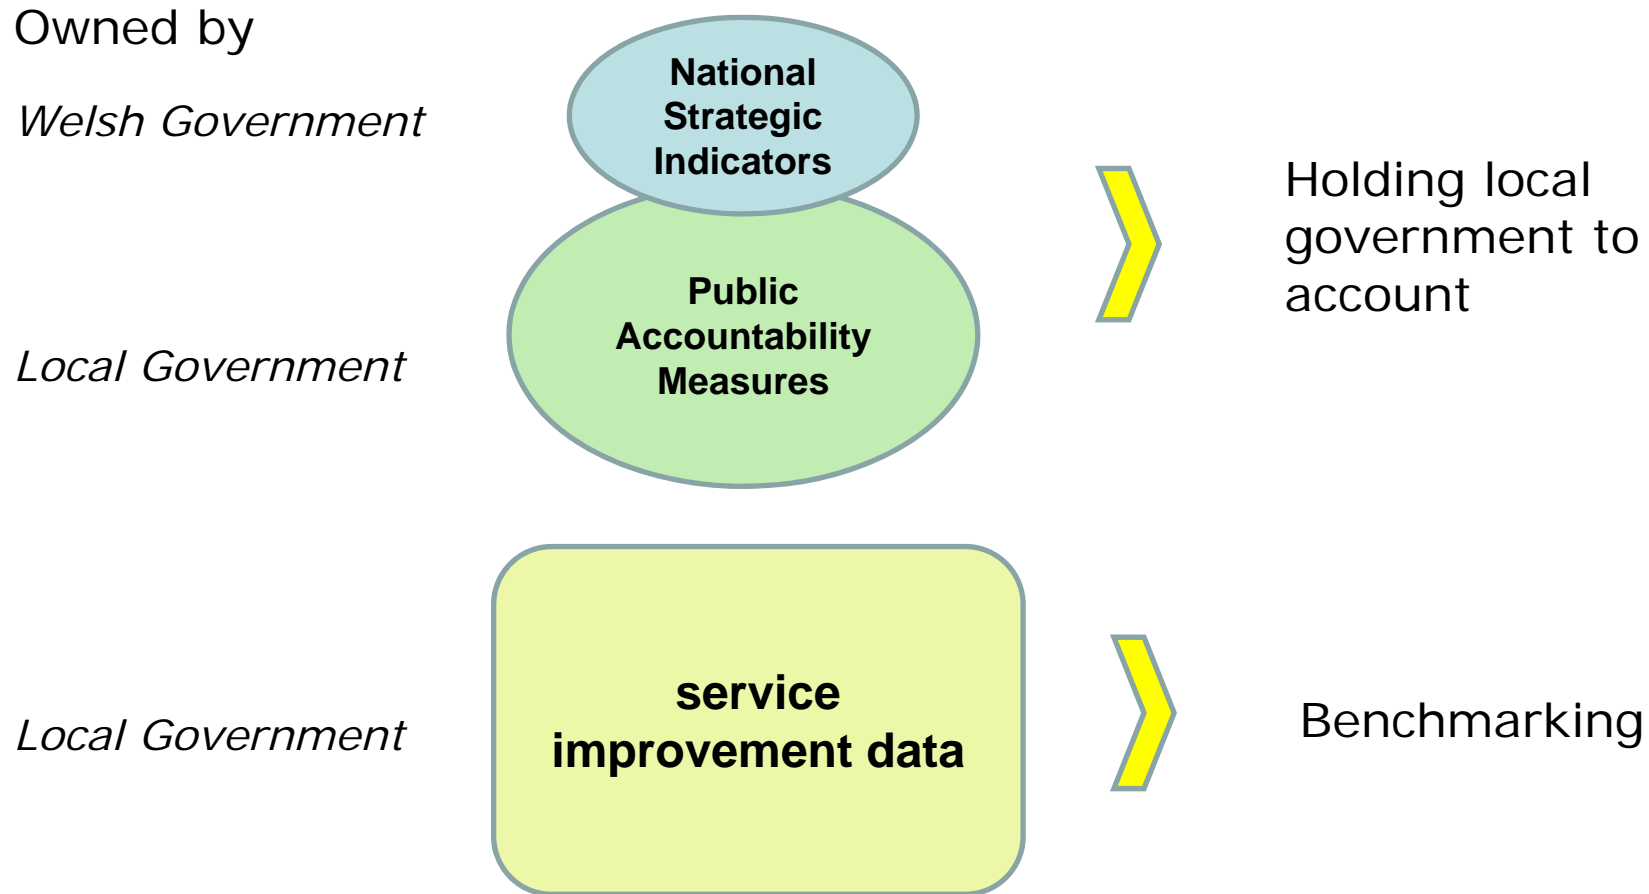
Owned by

Welsh Government

National Strategic Indicators

Holding local government to account

Local Government

Public Accountability Measures

Local Government

service improvement data

Benchmarking